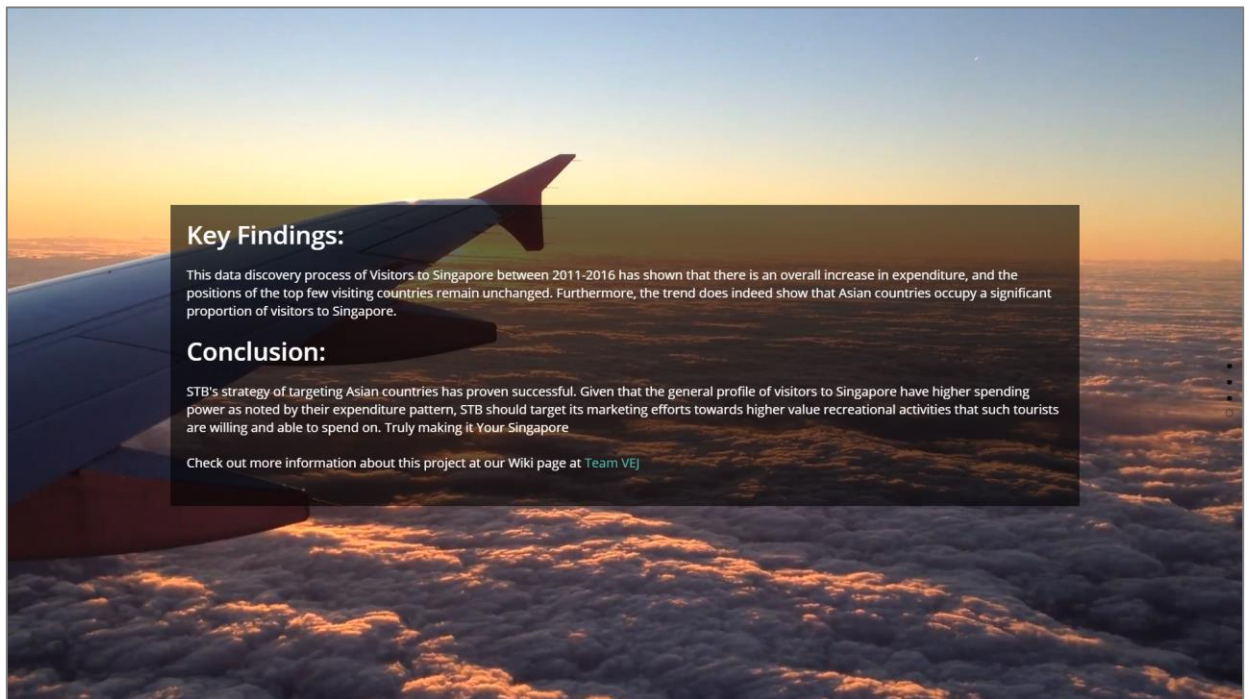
Key Findings:

This data discovery process of Visitors to Singapore between 2011-2016 has shown that there is an overall increase in expenditure, and the positions of the top few visiting countries remain unchanged. Furthermore, the trend does indeed show that Asian countries occupy a significant proportion of visitors to Singapore.

Conclusion:

STB's strategy of targeting Asian countries has proven successful. Given that the general profile of visitors to Singapore have higher spending power as noted by their expenditure pattern, STB should target its marketing efforts towards higher value recreational activities that such tourists are willing and able to spend on. Truly making it Your Singapore

Check out more information about this project at our Wiki page at Team VEJ